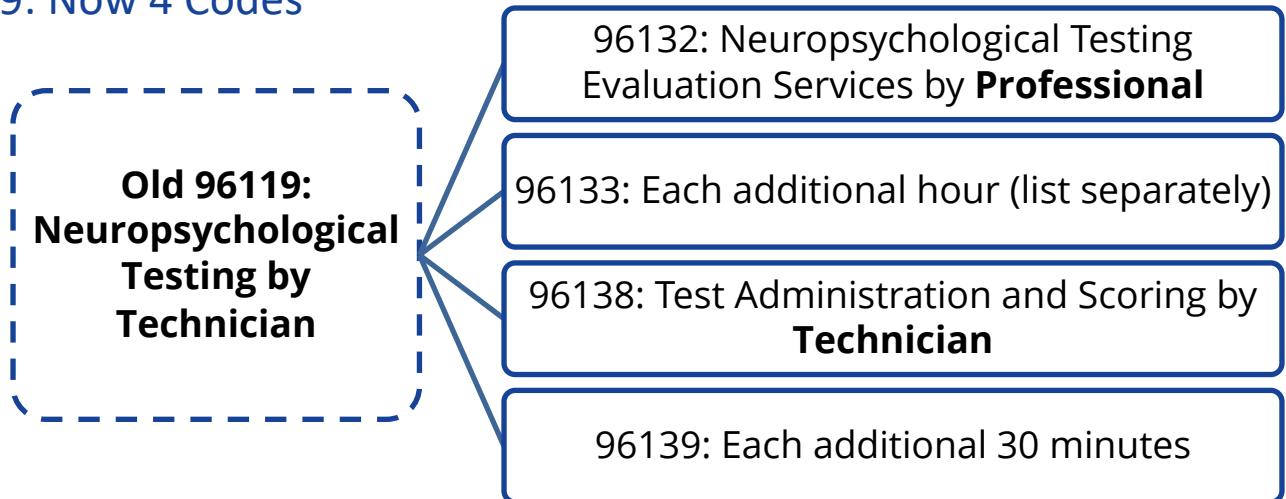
9: Now 4 Codes

Old 96119: Neuropsychological Testing by Technician

96132: Neuropsychological Testing Evaluation Services by **Professional**

96133: Each additional hour (list separately)

96138: Test Administration and Scoring by **Technician**

96139: Each additional 30 minutes